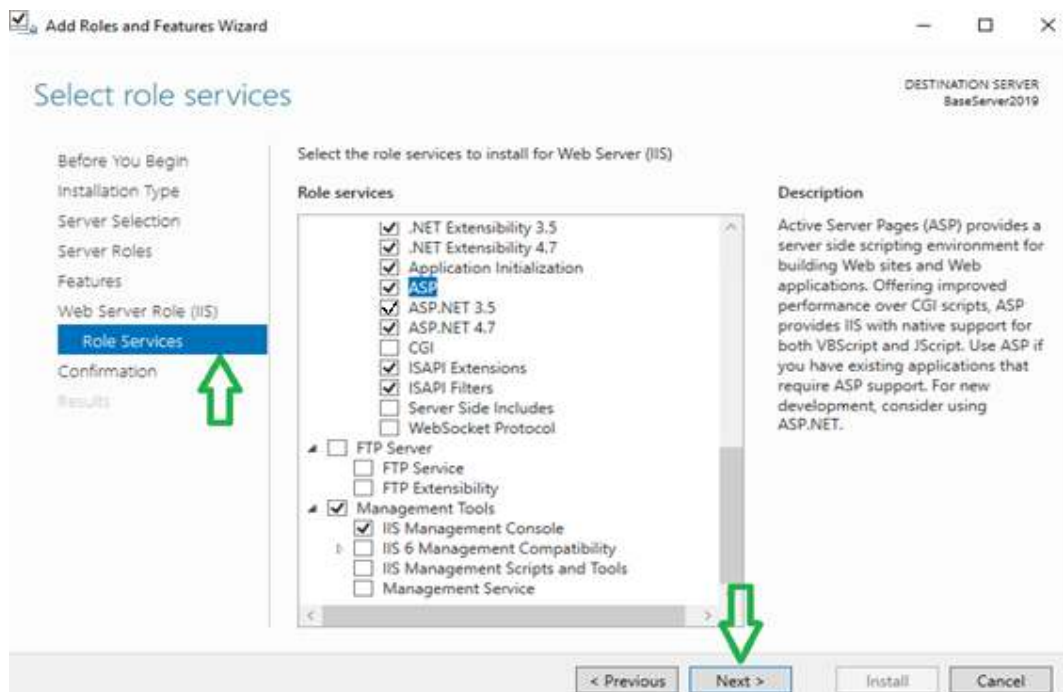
Add Roles and Features Wizard

Select role services

DESTINATION SERVER
BaseServer2019

Before You Begin
Installation Type
Server Selection
Server Roles
Features
Web Server Role (IIS)
Role Services
Confirmation
Results

Select the role services to install for Web Server (IIS)

Role services

.NET Extensibility 3.5
.NET Extensibility 4.7
Application Initialization
ASP
ASP.NET 3.5
ASP.NET 4.7
CGI
ISAPI Extensions
ISAPI Filters
Server Side Includes
WebSocket Protocol
FTP Server
FTP Service
FTP Extensibility
Management Tools
IIS Management Console
IIS 6 Management Compatibility
IIS Management Scripts and Tools
Management Service

Description

Active Server Pages (ASP) provides a server side scripting environment for building Web sites and Web applications. Offering improved performance over CGI scripts, ASP provides IIS with native support for both VBScript and JScript. Use ASP if you have existing applications that require ASP support. For new development, consider using ASP.NET.

< Previous
Next >
Install
Cancel